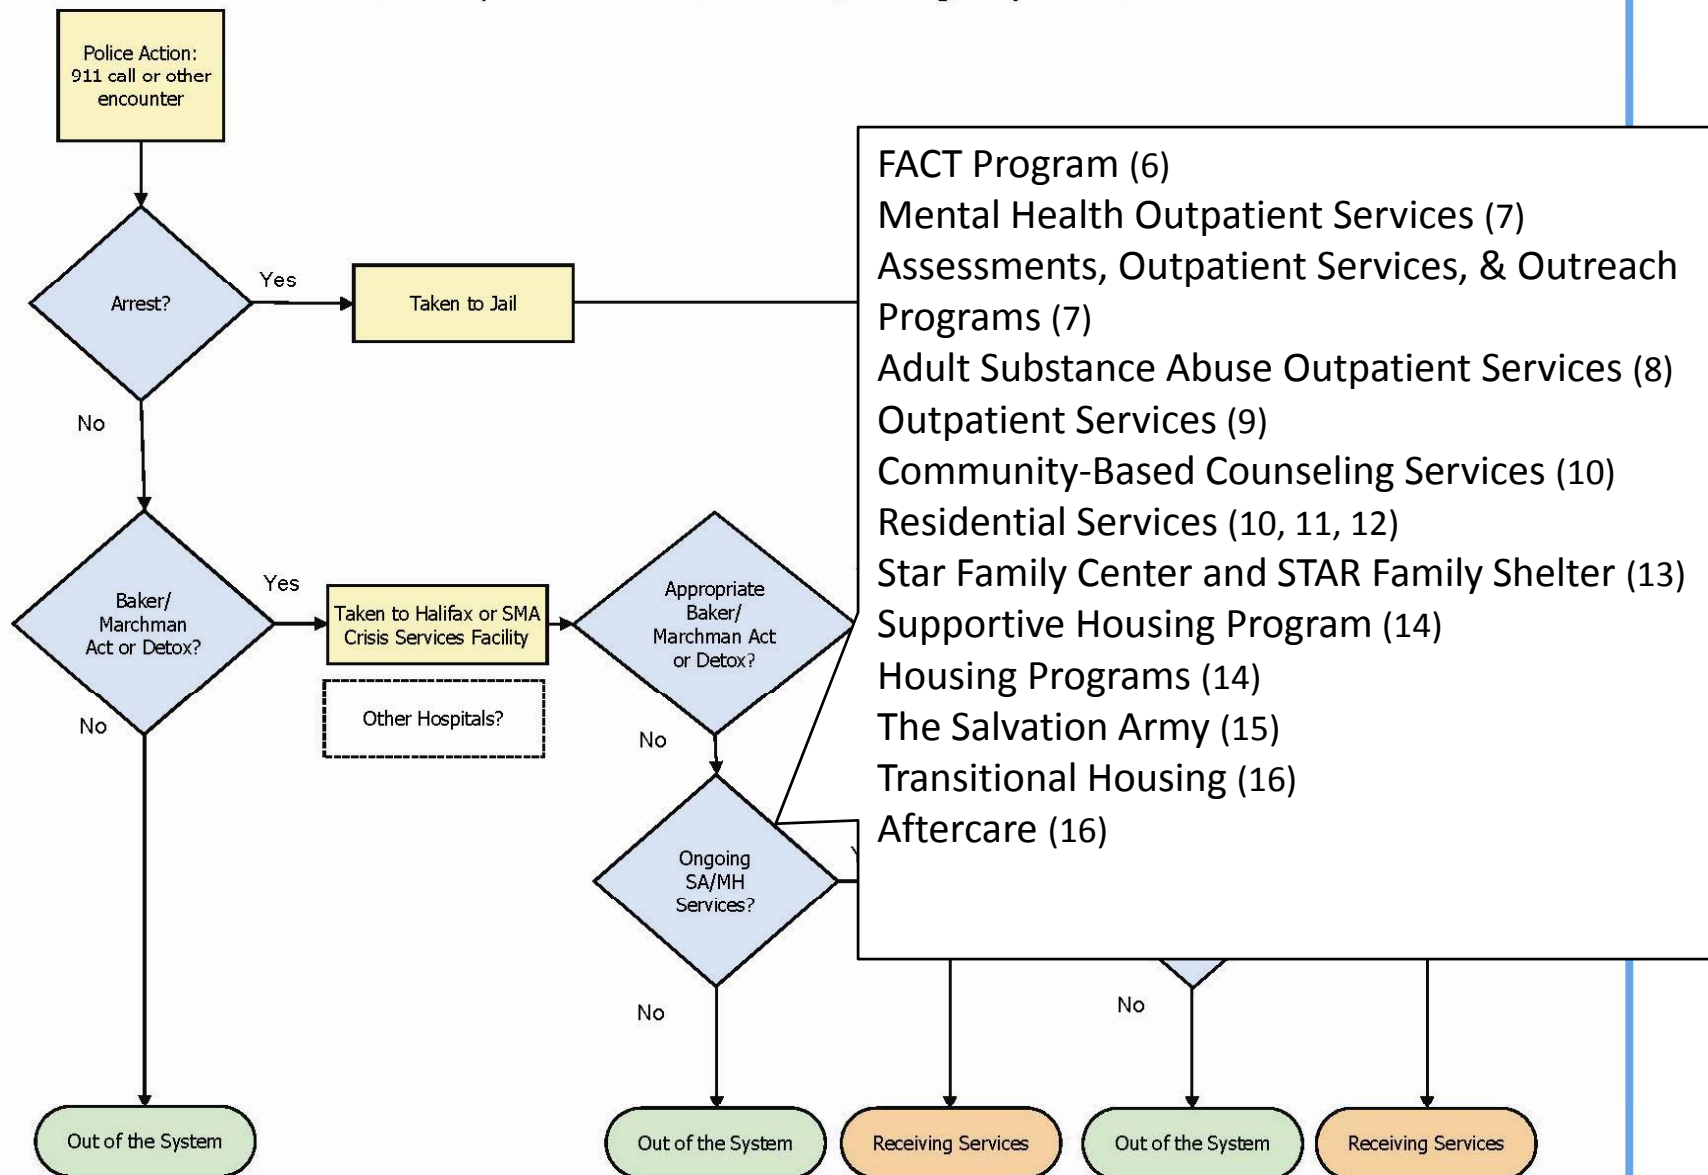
Police Action: 911 call or other encounter

Arrest?

Yes

Taken to Jail

No

Baker/ Marchman Act or Detox?

Yes

Taken to Halifax or SMA Crisis Services Facility

Other Hospitals?

No

Appropriate Baker/ Marchman Act or Detox?

No

Ongoing SA/MH Services?

No

No

FACT Program (6)
Mental Health Outpatient Services (7)
Assessments, Outpatient Services, & Outreach Programs (7)
Adult Substance Abuse Outpatient Services (8)
Outpatient Services (9)
Community-Based Counseling Services (10)
Residential Services (10, 11, 12)
Star Family Center and STAR Family Shelter (13)
Supportive Housing Program (14)
Housing Programs (14)
The Salvation Army (15)
Transitional Housing (16)
Aftercare (16)

Out of the System

Out of the System

Receiving Services

Out of the System

Receiving Services